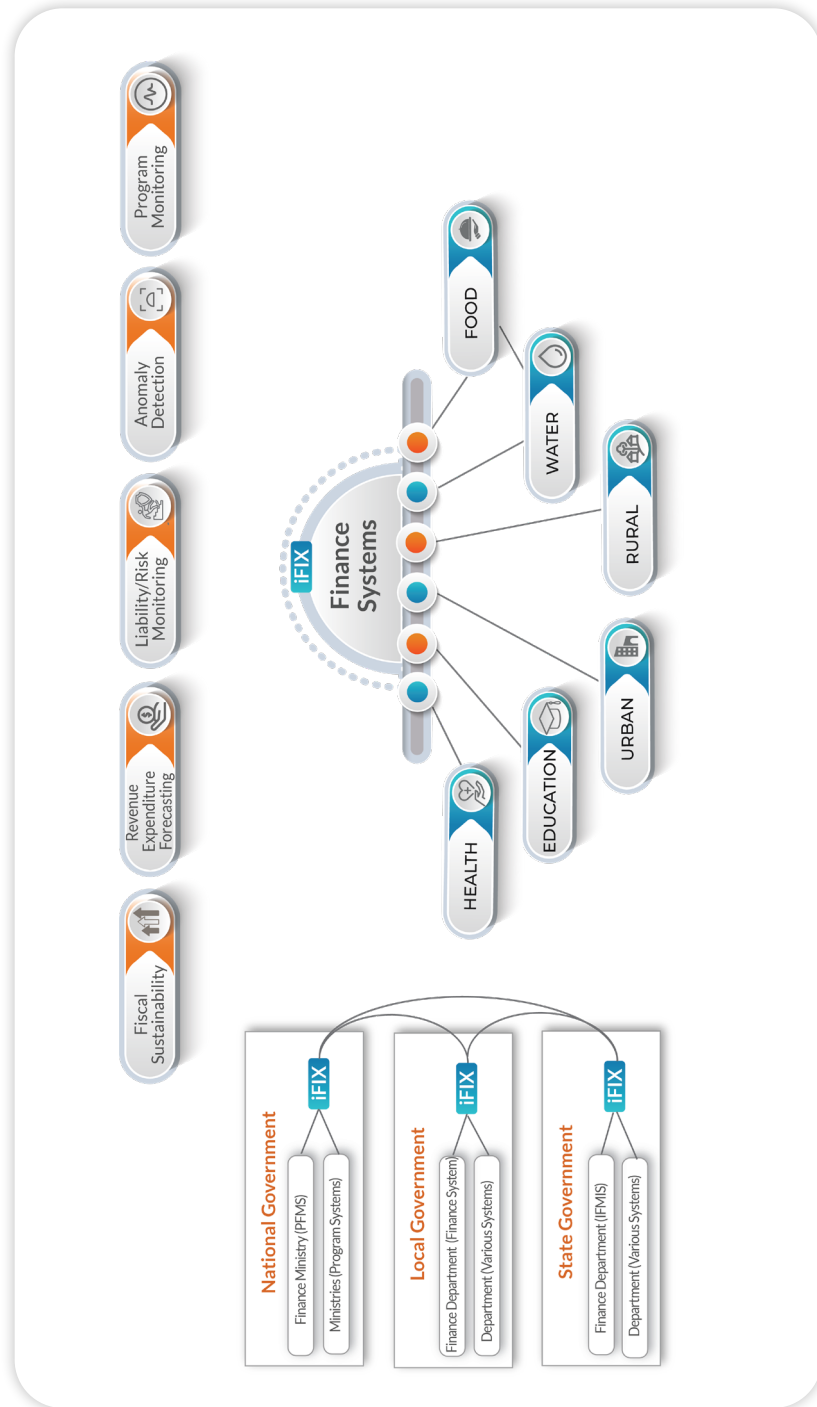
National Government
Finance Ministry (PFMS)
Ministries (Program Systems)
iFIX

Local Government
Finance Department (Finance System)
Department (Various Systems)
iFIX

State Government
Finance Department (IFMIS)
Department (Various Systems)
iFIX

Fiscal Sustainability

Revenue Expenditure Forecasting

Liability/Risk Monitoring

Anomaly Detection

Program Monitoring

iFIX
Finance Systems

HEALTH
EDUCATION
URBAN
RURAL
WATER
FOOD